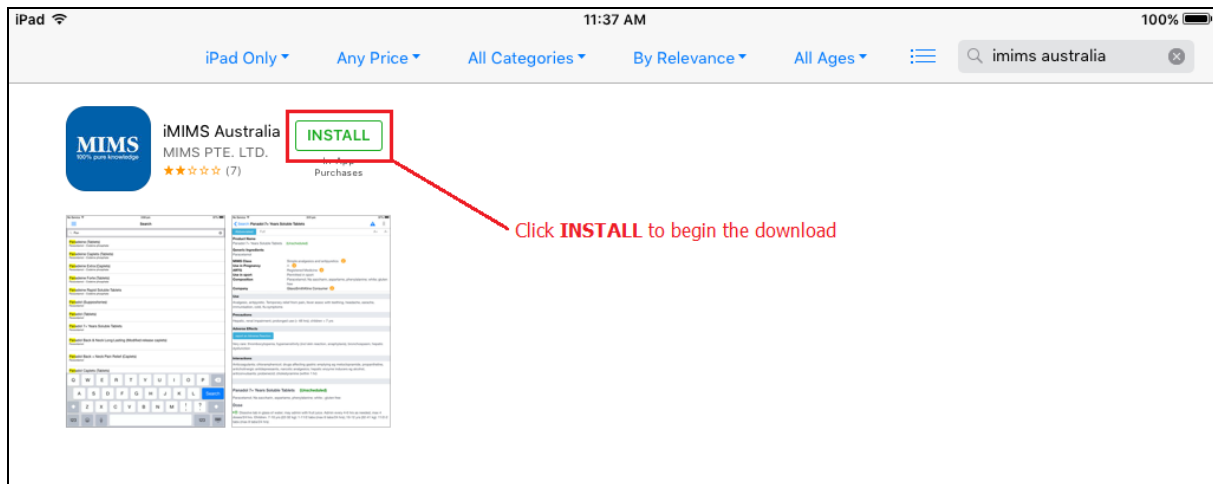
iPad 11:37 AM 100%

iPad Only ▾ Any Price ▾ All Categories ▾ By Relevance ▾ All Ages ▾

imims australia

MIMS
100% pure knowledge

iMIMS Australia
MIMS PTE. LTD.
★★☆☆☆ (7)

INSTALL
In-App Purchases

Click **INSTALL** to begin the download

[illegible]